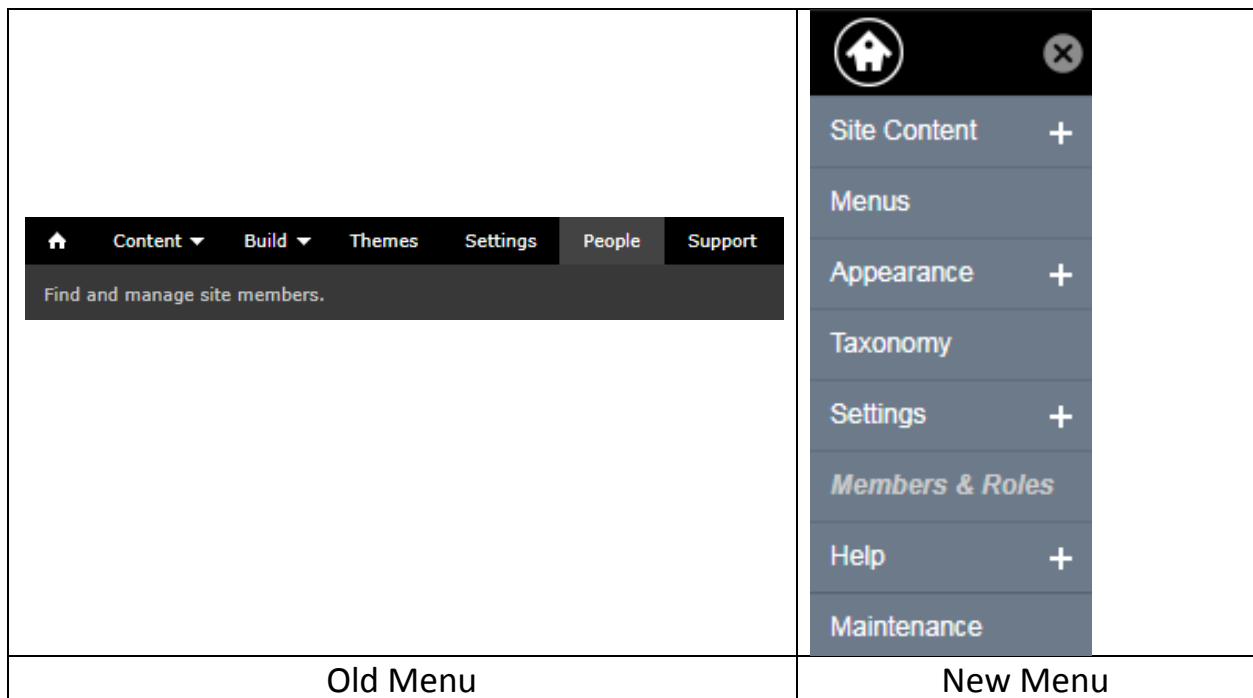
| Content ▼ Build ▼ Themes Settings People Support<br>Find and manage site members. | Site Content +<br>Menus<br>Appearance +<br>Taxonomy<br>Settings +<br>Members & Roles<br>Help +<br>Maintenance |
|---|---|
| Old Menu | New Menu |